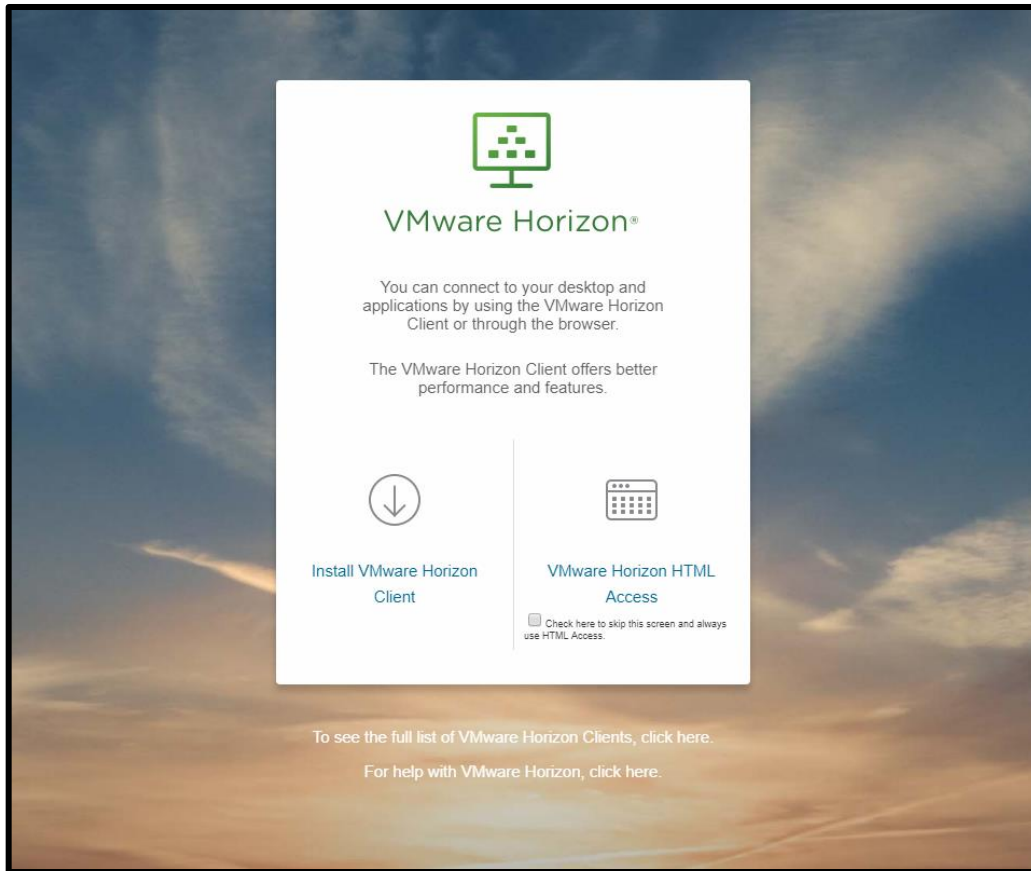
VMware Horizon®

You can connect to your desktop and applications by using the VMware Horizon Client or through the browser.

The VMware Horizon Client offers better performance and features.

Install VMware Horizon Client

VMware Horizon HTML Access

Check here to skip this screen and always use HTML Access.

To see the full list of VMware Horizon Clients, click here.

For help with VMware Horizon, click here.